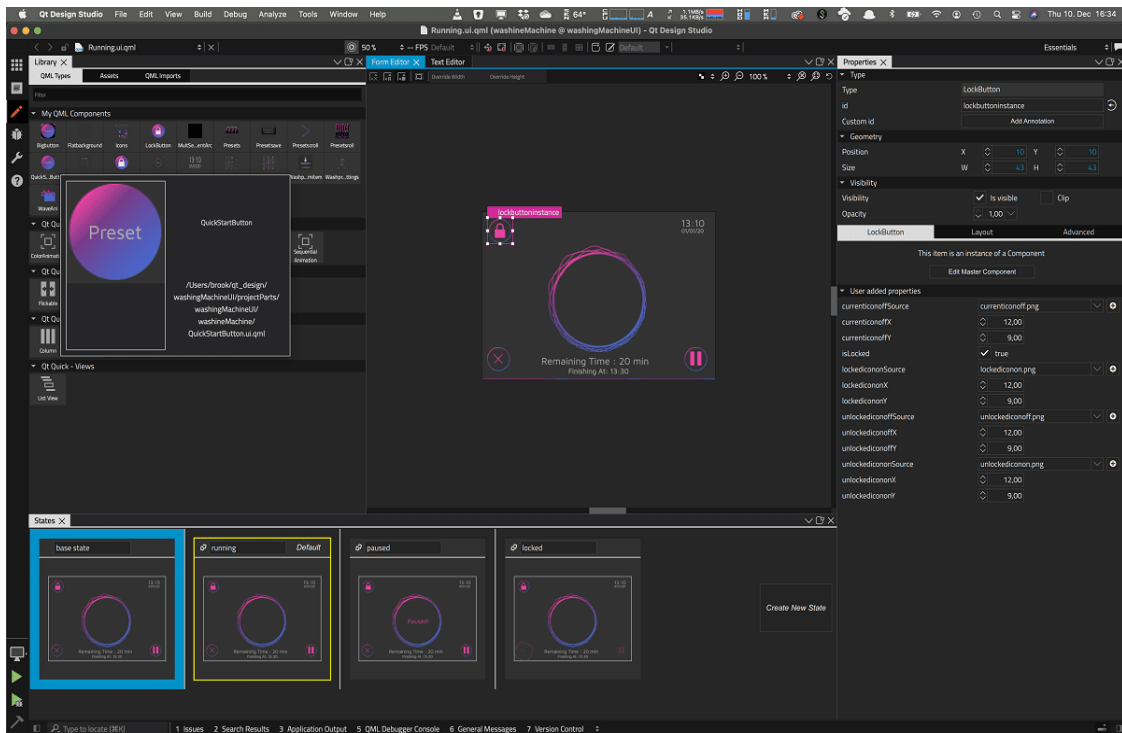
Qt Design Studio File Edit View Build Debug Analyze Tools Window Help

64° Thu 10. Dec 16:34

Running.ui.qml (washineMachine @ washingMachineUI) - Qt Design Studio

Running.ui.qml

50 % — FPS Default Default

Essentials

Library

QML Types Assets QML Imports

Filter

My QML Components

Bigbutton Flatbackground Icons LockButton MultiSe...entArc Presets Presetsave Presetscroll Presetsroll

QuickS...Button WaveAni Washp...mitem Washpr...ttings

Preset

QuickStartButton

/Users/brook/qt_design/washingMachineUI/projectParts/washingMachineUI/washineMachine/QuickStartButton.ui.qml

Qt Qu

ColorAnimati Sequential Animation

Qt Qu

Flickable

Qt Qu

Column

Qt Quick - Views

List View

Form Editor Text Editor

Override Width Override Height 100 %

lockbuttoninstance

13:10
01/01/20

Remaining Time : 20 min
Finishing At: 13:30

Properties

Type

Type LockButton

id lockbuttoninstance

Custom id Add Annotation

Geometry

Position X 10 Y 10

Size W 43 H 43

Visibility

Visibility Is visible Clip

Opacity 1,00

LockButton Layout Advanced

This item is an instance of a Component

Edit Master Component

User added properties

currenticonoffSource currenticonoff.png

currenticonoffX 12,00

currenticonoffY 9,00

isLocked true

lockediconSource lockediconon.png

lockediconX 12,00

lockediconY 9,00

unlockediconoffSource unlockediconoff.png

unlockediconoffX 12,00

unlockediconoffY 9,00

unlockediconSource unlockediconon.png

unlockediconX 12,00

unlockediconY 9,00

States

base state

running Default

paused

locked

Paused

Create New State

Type to locate (⌘K) 1 Issues 2 Search Results 3 Application Output 5 QML Debugger Console 6 General Messages 7 Version Control